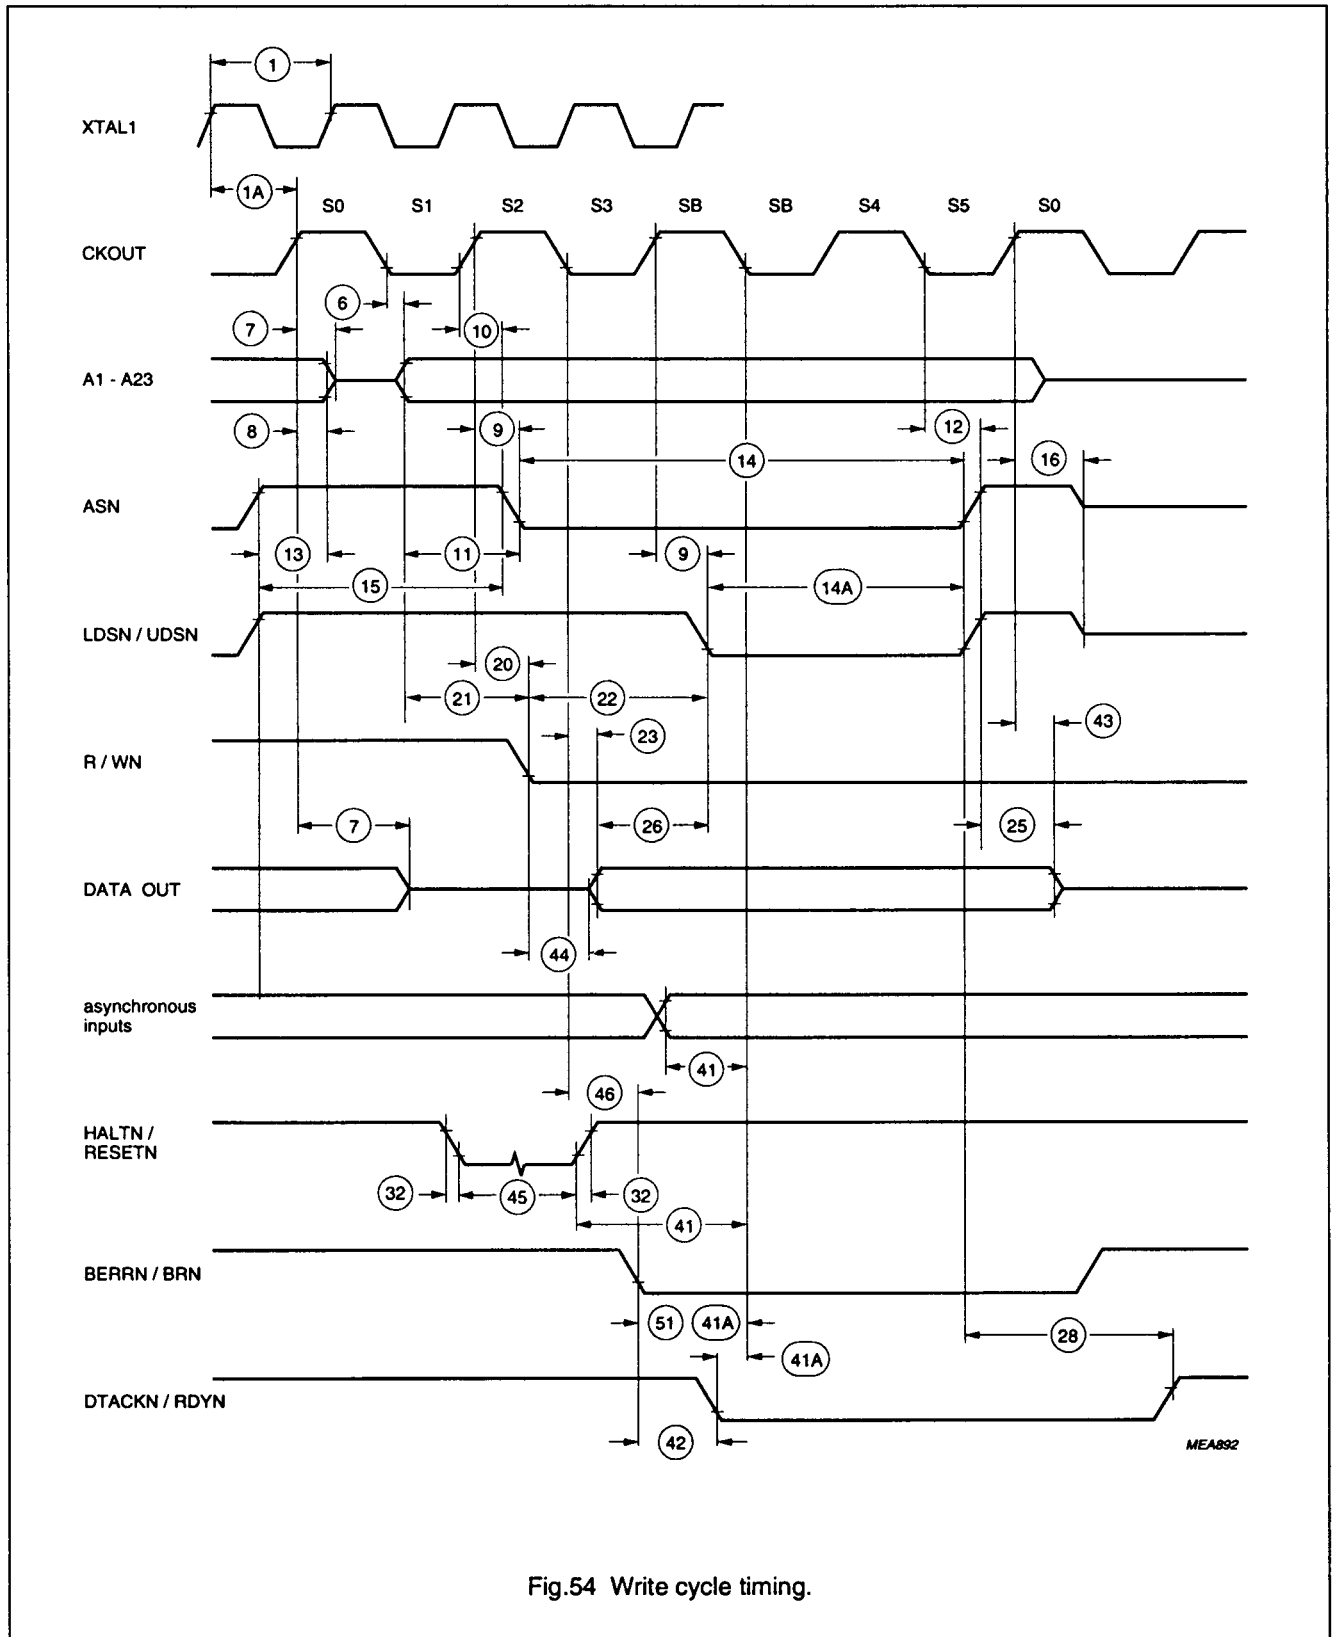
1

XTAL1

1A

S0 S1 S2 S3 SB SB S4 S5 S0

CKOUT

6

7

10

A1 - A23

8

9

12

14

16

ASN

13

11

9

15

14A

LDSN / UDSN

20

21

22

43

23

R / WN

7

26

25

DATA OUT

44

asynchronous inputs

41

46

HALTN / RESETN

32

45

32

41

BERRN / BRN

51

41A

41A

28

DTACKN / RDYN

42

MEA892

Fig.54 Write cycle timing.